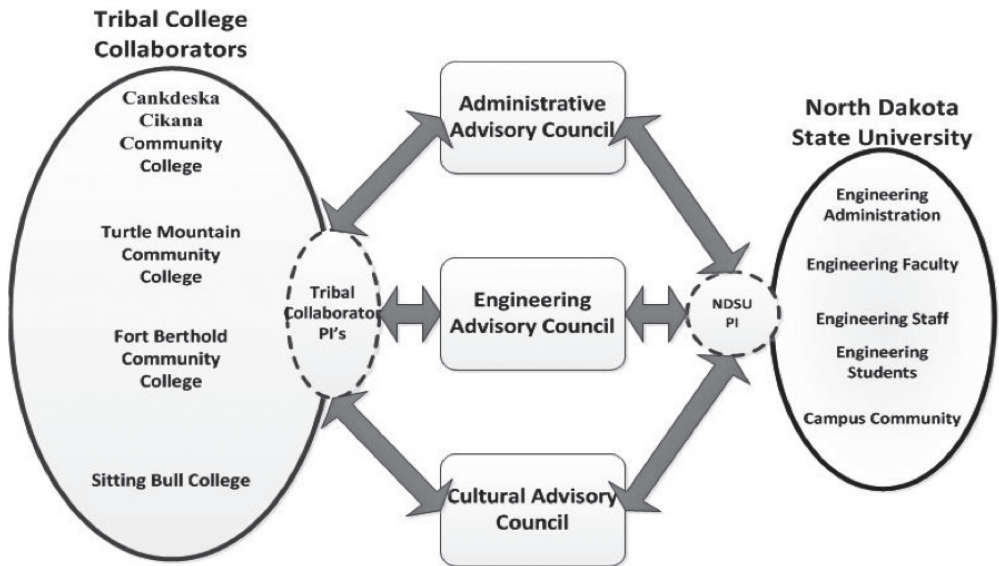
Tribal College Collaborators

Cankdeska Cikana Community College

Turtle Mountain Community College

Fort Berthold Community College

Sitting Bull College

Tribal Collaborator PI's

Administrative Advisory Council

Engineering Advisory Council

Cultural Advisory Council

NDSU PI

North Dakota State University

Engineering Administration

Engineering Faculty

Engineering Staff

Engineering Students

Campus Community